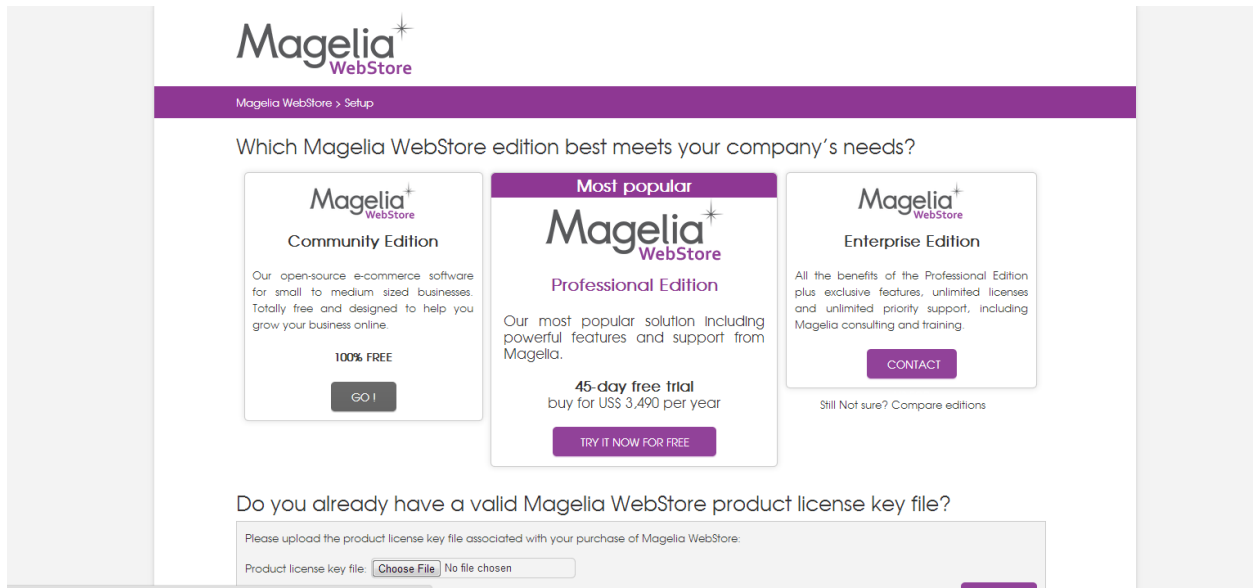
Magelia WebStore

Magelia WebStore > Setup

Which Magelia WebStore edition best meets your company's needs?

Magelia WebStore

Community Edition

Our open-source e-commerce software for small to medium sized businesses. Totally free and designed to help you grow your business online.

100% FREE

GO !

Most popular

Magelia WebStore

Professional Edition

Our most popular solution including powerful features and support from Magelia.

45-day free trial
buy for US$ 3,490 per year

TRY IT NOW FOR FREE

Magelia WebStore

Enterprise Edition

All the benefits of the Professional Edition plus exclusive features, unlimited licenses and unlimited priority support, including Magelia consulting and training.

CONTACT

Still Not sure? Compare editions

Do you already have a valid Magelia WebStore product license key file?

Please upload the product license key file associated with your purchase of Magelia WebStore:

Product license key file: Choose File No file chosen